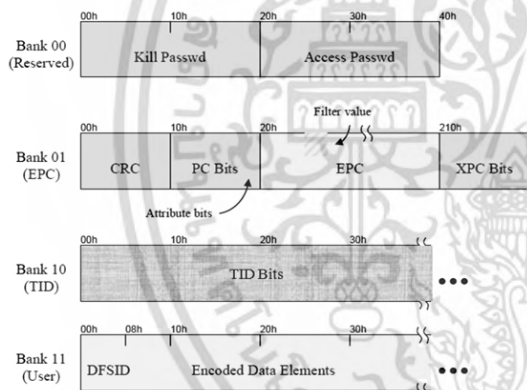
Bank 00 (Reserved)
00h 10h 20h 30h 40h
Kill Passwd
Access Passwd

Filter value

Bank 01 (EPC)
00h 10h 20h 210h
CRC
PC Bits
EPC
XPC Bits

Attribute bits

Bank 10 (TID)
00h 10h 20h 30h
TID Bits
•••

Bank 11 (User)
00h 08h 10h 20h 30h
DFSID
Encoded Data Elements
•••